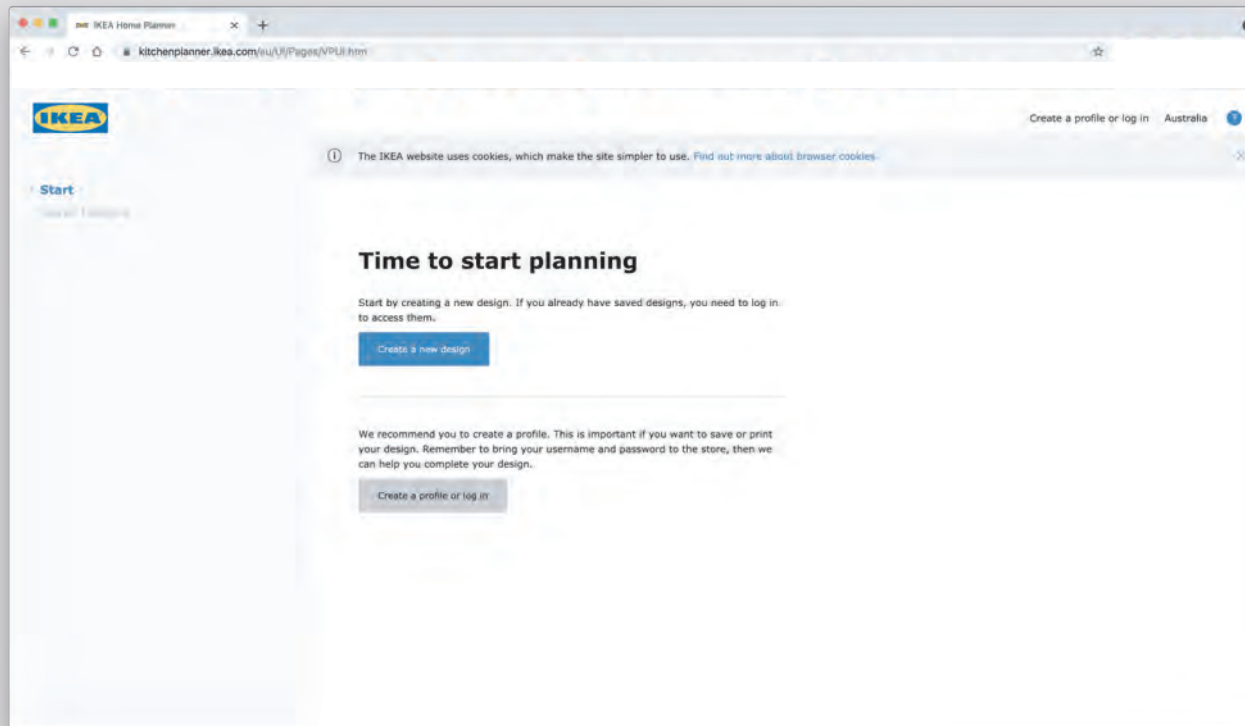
IKEA Home Planner

kitchenplanner.ikea.com/eu/UI/Pages/VPUI.htm

IKEA

Create a profile or log in Australia

The IKEA website uses cookies, which make the site simpler to use. Find out more about browser cookies

Start
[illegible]

Time to start planning

Start by creating a new design. If you already have saved designs, you need to log in to access them.

Create a new design

We recommend you to create a profile. This is important if you want to save or print your design. Remember to bring your username and password to the store, then we can help you complete your design.

Create a profile or log in